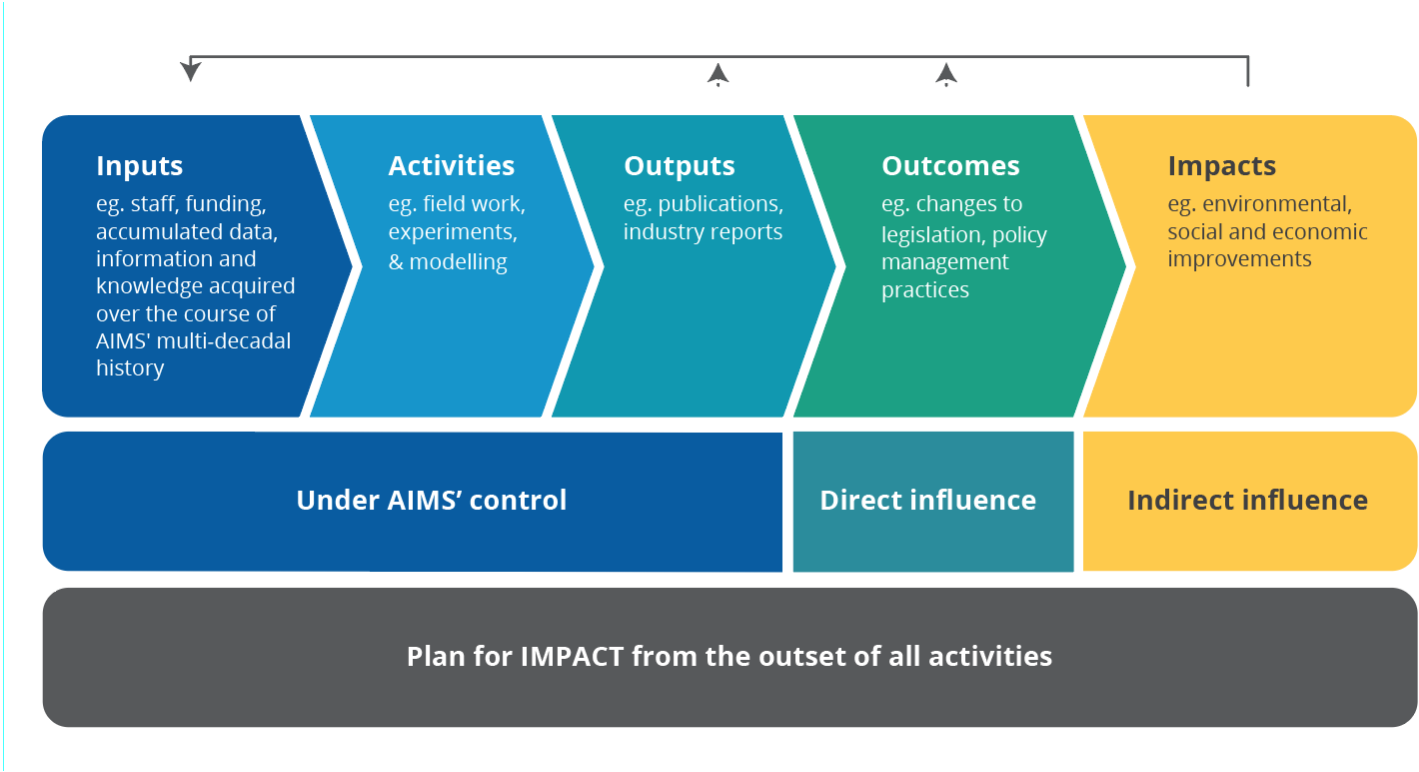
Inputs
eg. staff, funding, accumulated data, information and knowledge acquired over the course of AIMS' multi-decadal history

Activities
eg. field work, experiments, & modelling

Outputs
eg. publications, industry reports

Outcomes
eg. changes to legislation, policy management practices

Impacts
eg. environmental, social and economic improvements

Under AIMS' control

Direct influence

Indirect influence

Plan for IMPACT from the outset of all activities